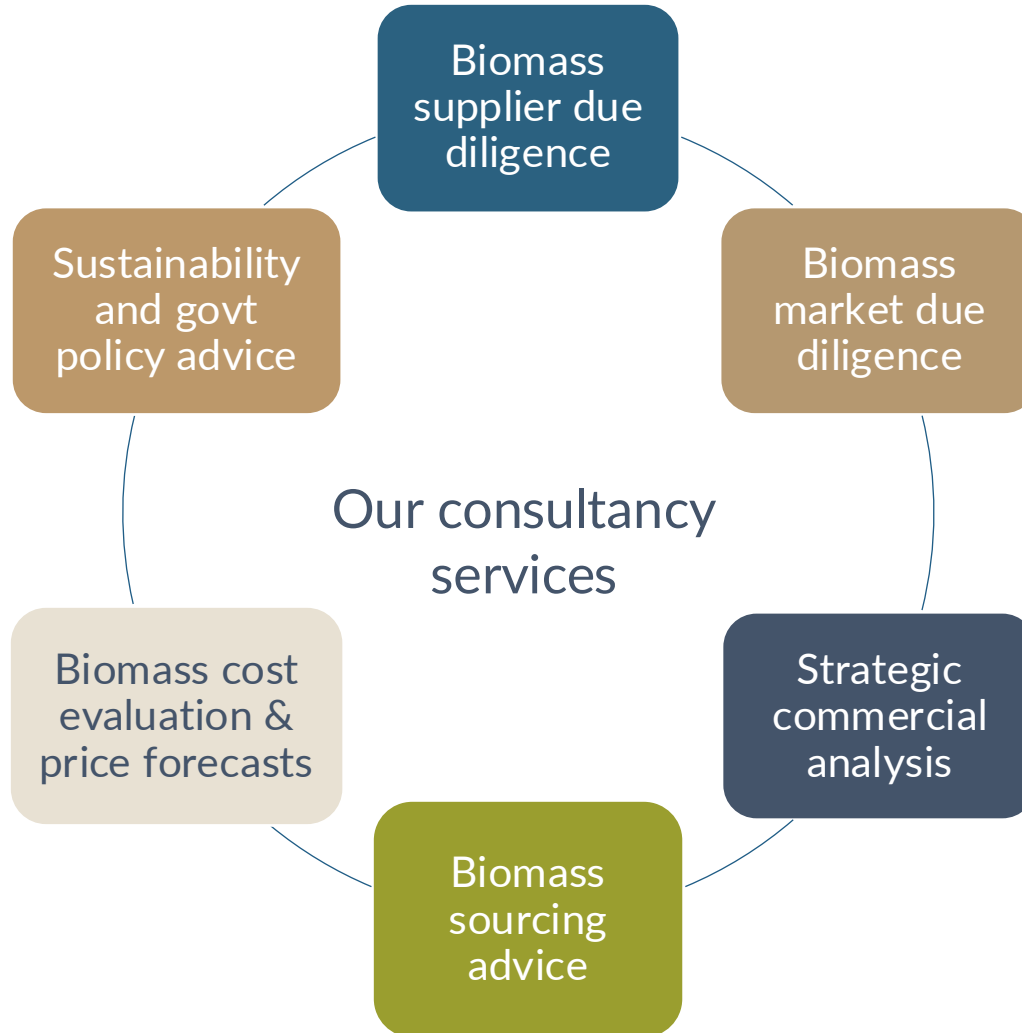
Biomass supplier due diligence

Biomass market due diligence

Strategic commercial analysis

Biomass sourcing advice

Biomass cost evaluation & price forecasts

Sustainability and govt policy advice

Our consultancy services